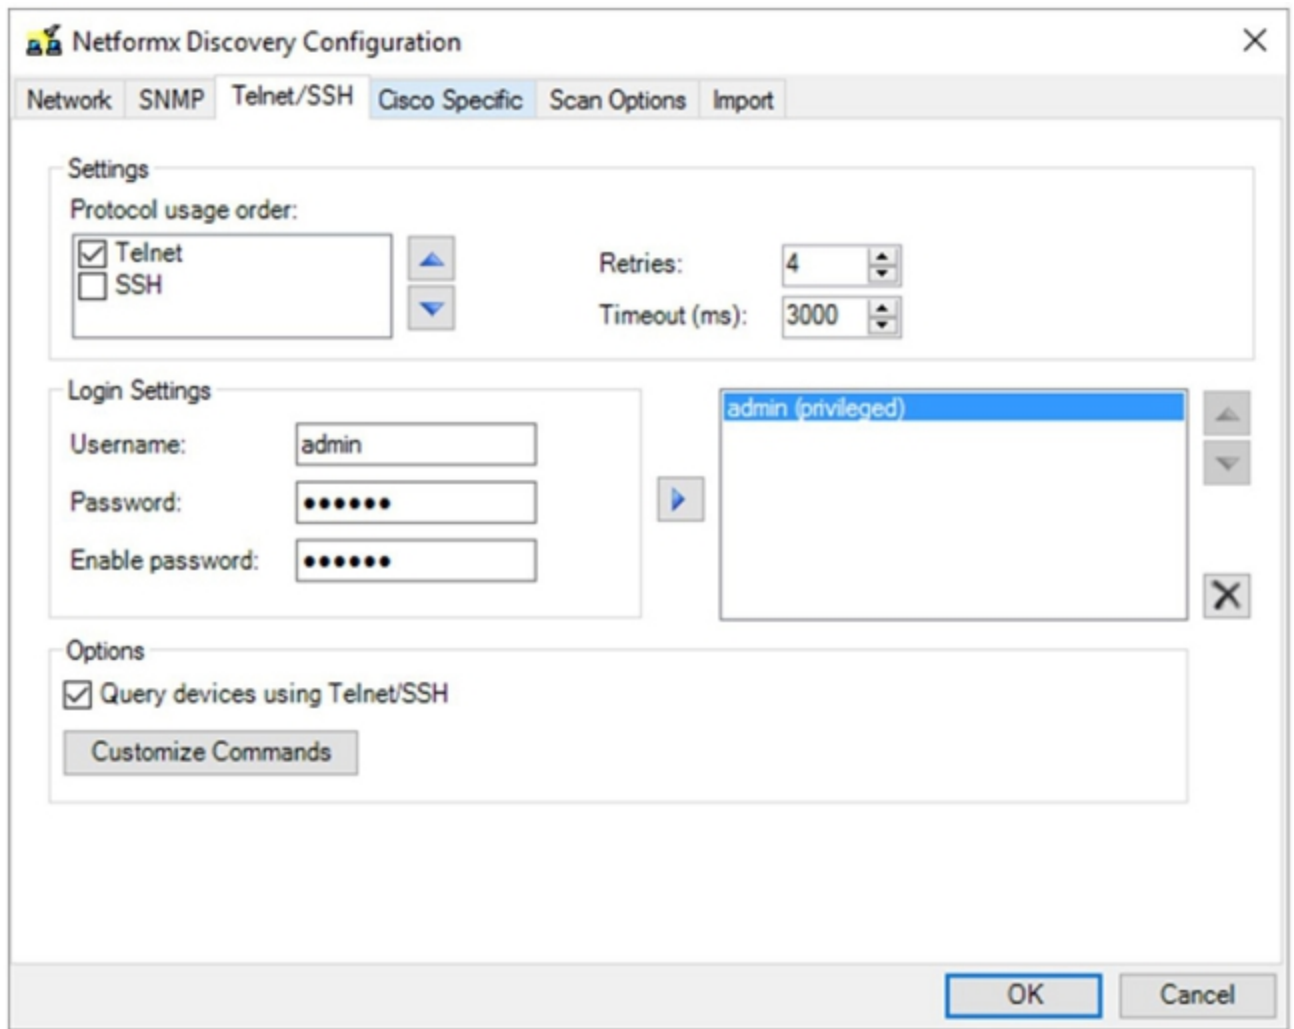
Netformx Discovery Configuration

Network | SNMP | Telnet/SSH | Cisco Specific | Scan Options | Import

Settings
Protocol usage order:
☑ Telnet
☐ SSH

Retries: 4
Timeout (ms): 3000

Login Settings
Username: admin
Password: ••••••
Enable password: ••••••

admin (privileged)

Options
☑ Query devices using Telnet/SSH
Customize Commands

OK
Cancel